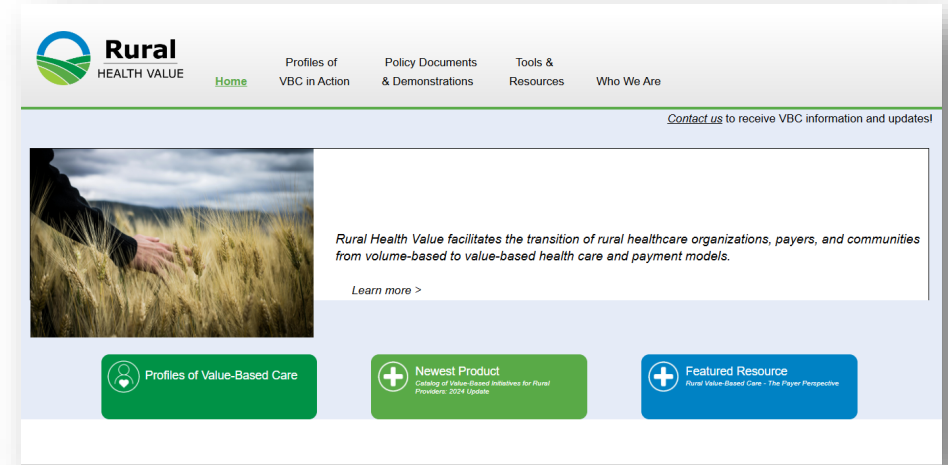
Rural
HEALTH VALUE

Home

Profiles of VBC in Action

Policy Documents & Demonstrations

Tools & Resources

Who We Are

Contact us to receive VBC information and updates!

Rural Health Value facilitates the transition of rural healthcare organizations, payers, and communities from volume-based to value-based health care and payment models.

Learn more >

Profiles of Value-Based Care

Newest Product
Catalog of Value-Based Initiatives for Rural Providers: 2024 Update

Featured Resource
Rural Value-Based Care - The Payer Perspective